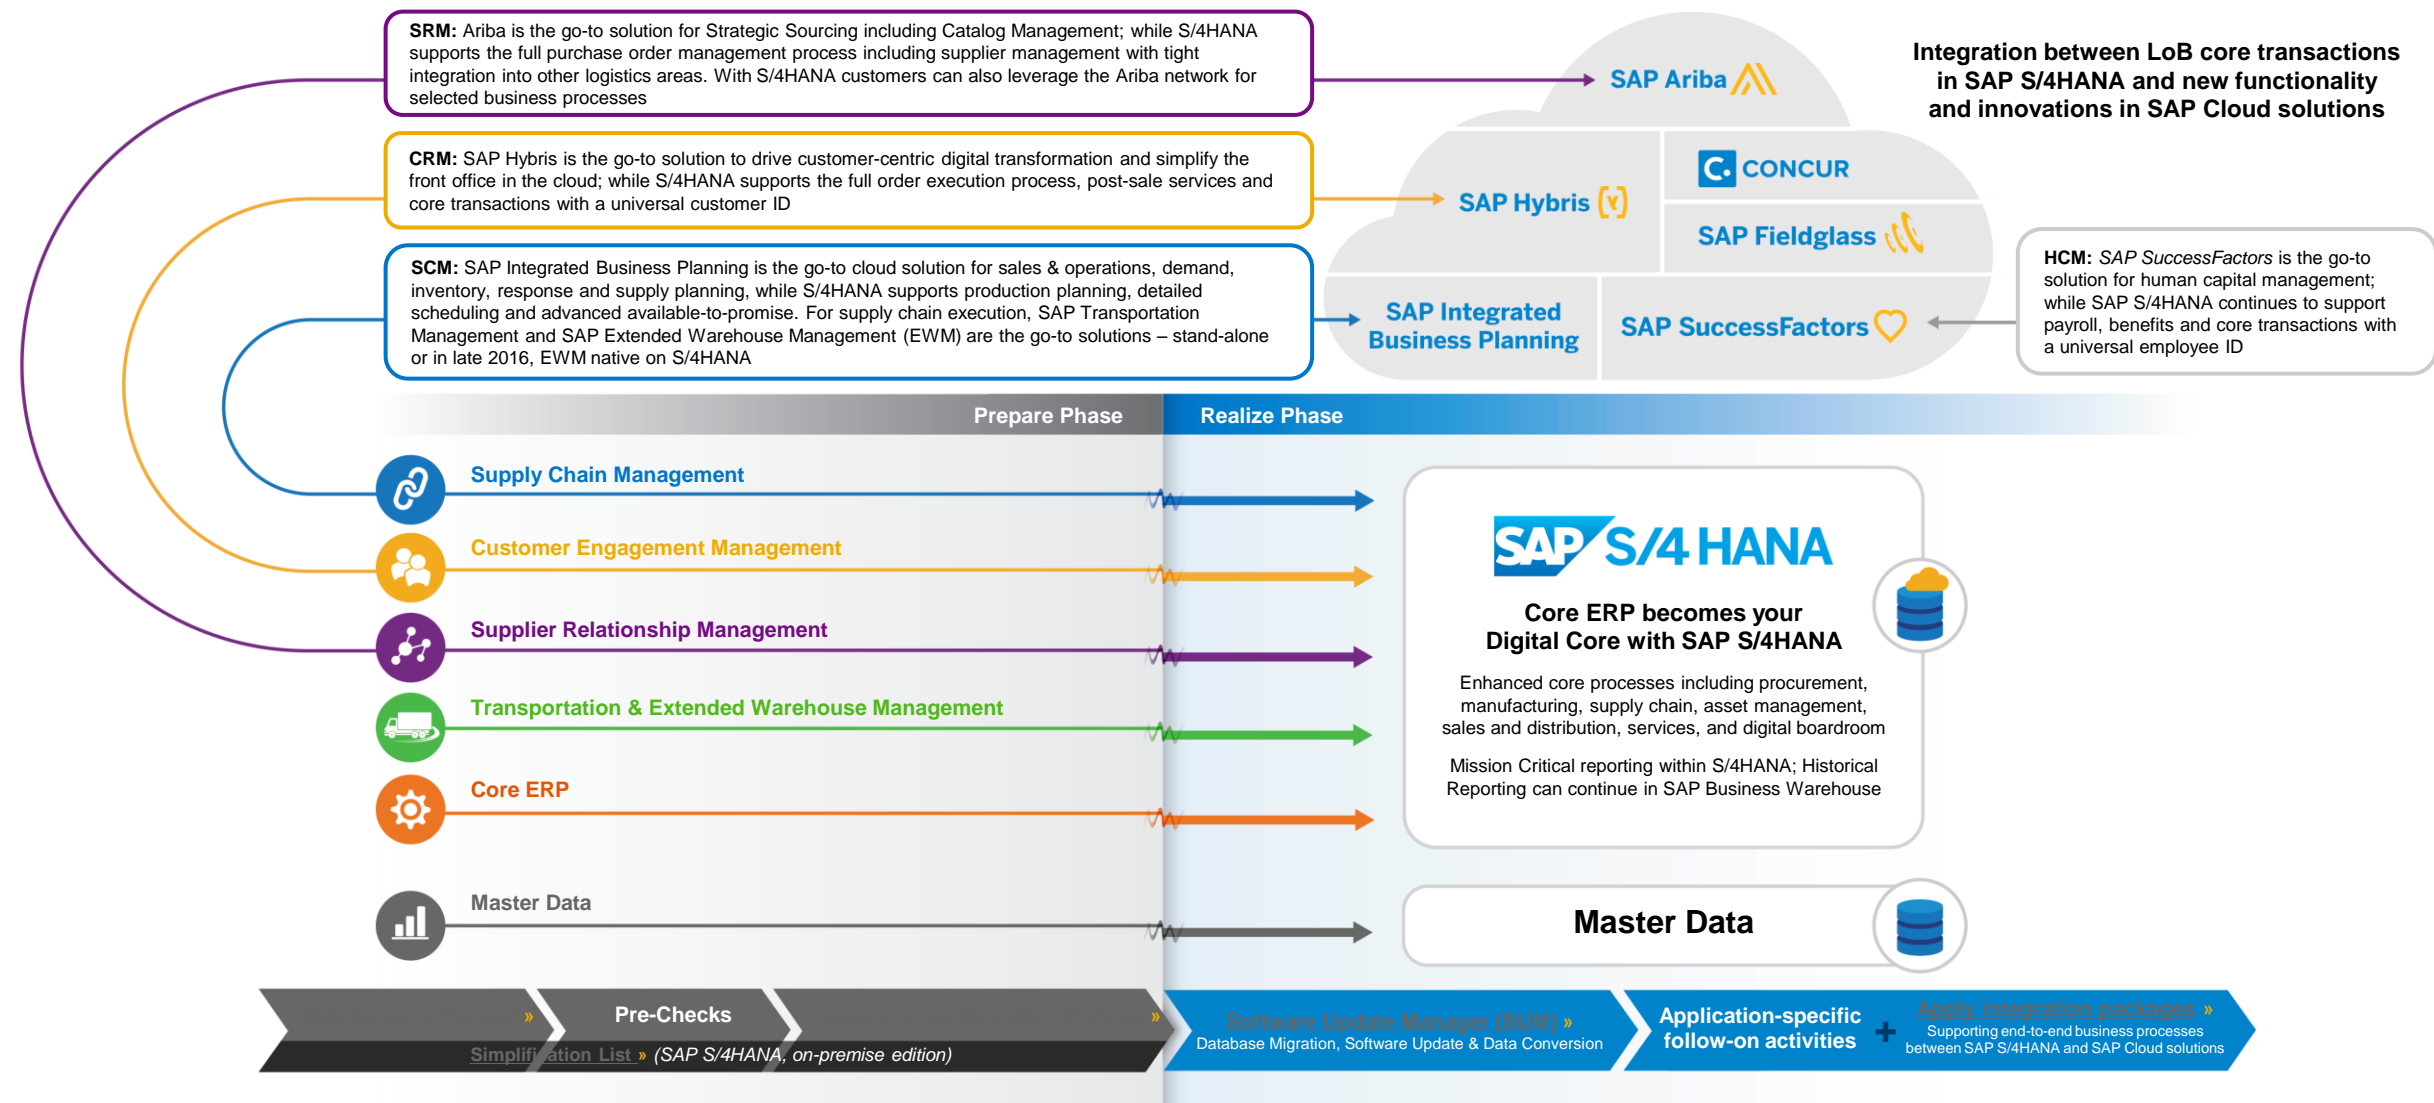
**SRM:** Ariba is the go-to solution for Strategic Sourcing including Catalog Management; while S/4HANA supports the full purchase order management process including supplier management with tight integration into other logistics areas. With S/4HANA customers can also leverage the Ariba network for selected business processes

**CRM:** SAP Hybris is the go-to solution to drive customer-centric digital transformation and simplify the front office in the cloud; while S/4HANA supports the full order execution process, post-sale services and core transactions with a universal customer ID

**SCM:** SAP Integrated Business Planning is the go-to cloud solution for sales & operations, demand, inventory, response and supply planning, while S/4HANA supports production planning, detailed scheduling and advanced available-to-promise. For supply chain execution, SAP Transportation Management and SAP Extended Warehouse Management (EWM) are the go-to solutions – stand-alone or in late 2016, EWM native on S/4HANA

SAP Ariba

Integration between LoB core transactions in SAP S/4HANA and new functionality and innovations in SAP Cloud solutions

CONCUR

SAP Hybris

SAP Fieldglass

SAP Integrated Business Planning

SAP SuccessFactors

**HCM:** *SAP SuccessFactors* is the go-to solution for human capital management; while SAP S/4HANA continues to support payroll, benefits and core transactions with a universal employee ID

Prepare Phase

Realize Phase

Supply Chain Management

Customer Engagement Management

Supplier Relationship Management

Transportation & Extended Warehouse Management

Core ERP

Master Data

SAP S/4 HANA

Core ERP becomes your Digital Core with SAP S/4HANA

Enhanced core processes including procurement, manufacturing, supply chain, asset management, sales and distribution, services, and digital boardroom

Mission Critical reporting within S/4HANA; Historical Reporting can continue in SAP Business Warehouse

Master Data

»

Pre-Checks

»

Simplification List » (SAP S/4HANA, on-premise edition)

Software Update Manager (SUM) »
Database Migration, Software Update & Data Conversion

Application-specific follow-on activities

+

Apply integration packages »
Supporting end-to-end business processes between SAP S/4HANA and SAP Cloud solutions